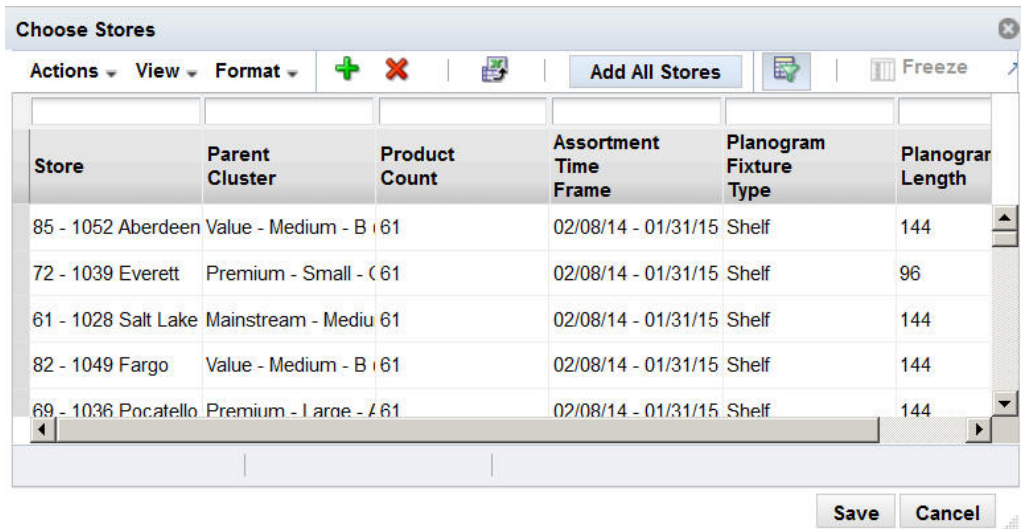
Choose Stores

Actions View Format Add All Stores Freeze

| Store | Parent Cluster | Product Count | Assortment Time Frame | Planogram Fixture Type | Planogran Length |
|---|---|---|---|---|---|
| 85 - 1052 Aberdeen | Value - Medium - B | 61 | 02/08/14 - 01/31/15 | Shelf | 144 |
| 72 - 1039 Everett | Premium - Small - ( | 61 | 02/08/14 - 01/31/15 | Shelf | 96 |
| 61 - 1028 Salt Lake | Mainstream - Mediu | 61 | 02/08/14 - 01/31/15 | Shelf | 144 |
| 82 - 1049 Fargo | Value - Medium - B | 61 | 02/08/14 - 01/31/15 | Shelf | 144 |
| 69 - 1036 Pocatello | Premium - Large - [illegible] | 61 | 02/08/14 - 01/31/15 | Shelf | 144 |

Save Cancel